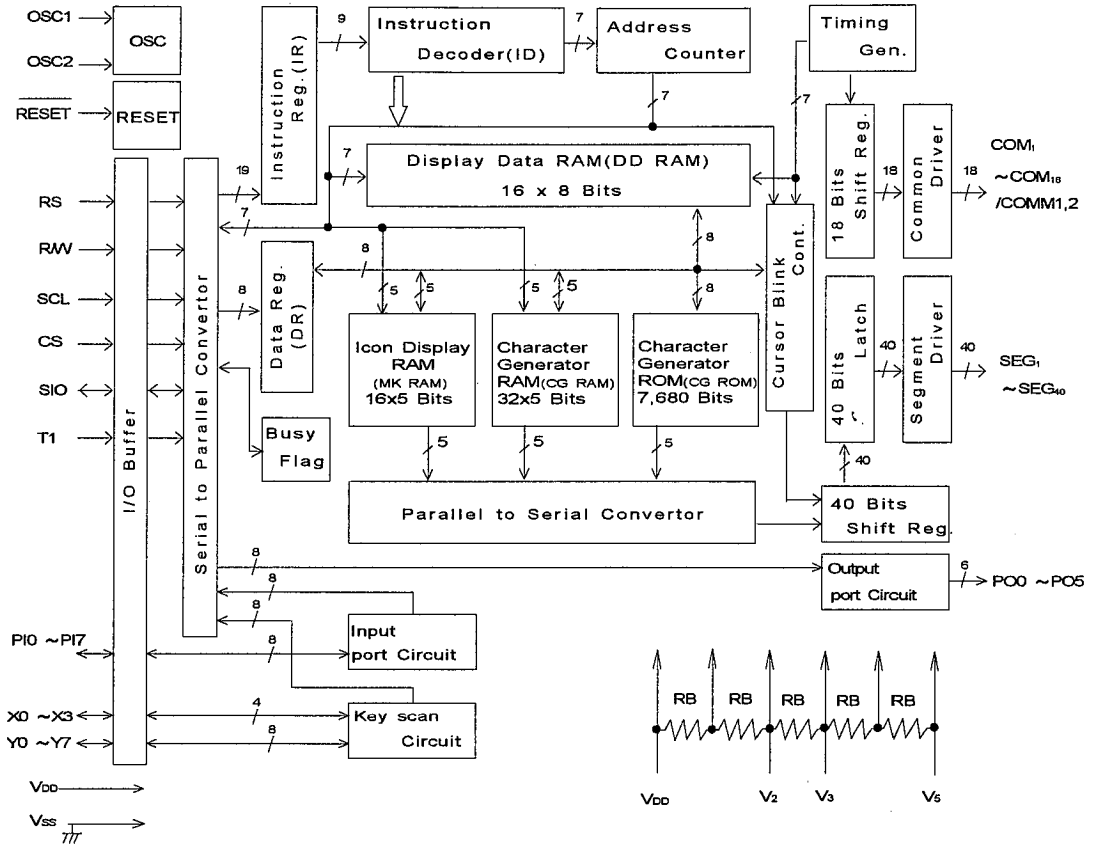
OSC1
OSC2
OSC
$\overline{RESET}$
RESET
Instruction Reg.(IR)
9
Instruction Decoder(ID)
7
Address Counter
Timing Gen.
7
7
19
7
Display Data RAM(DD RAM)
16 x 8 Bits
18 Bits Shift Reg.
18
Common Driver
18
COM$_1$
~COM$_{18}$
/COMM1,2
RS
R/W
SCL
CS
SIO
T1
I/O Buffer
Serial to Parallel Convertor
7
8
8
Data Reg. (DR)
5
5
5
5
8
8
Cursor Blink Cont.
Icon Display RAM
(MK RAM)
16x5 Bits
Character Generator RAM(CG RAM)
32x5 Bits
Character Generator ROM(CG ROM)
7,680 Bits
40 Bits Latch
40
Segment Driver
40
SEG$_1$
~SEG$_{40}$
Busy Flag
5
5
5
40
Parallel to Serial Convertor
40 Bits Shift Reg.
8
8
8
Output port Circuit
6
PO0 ~PO5
PI0 ~PI7
8
Input port Circuit
X0 ~X3
Y0 ~Y7
4
8
Key scan Circuit
RB
RB
RB
RB
RB
V$_{DD}$
V$_{SS}$
V$_{DD}$
V$_2$
V$_3$
V$_5$